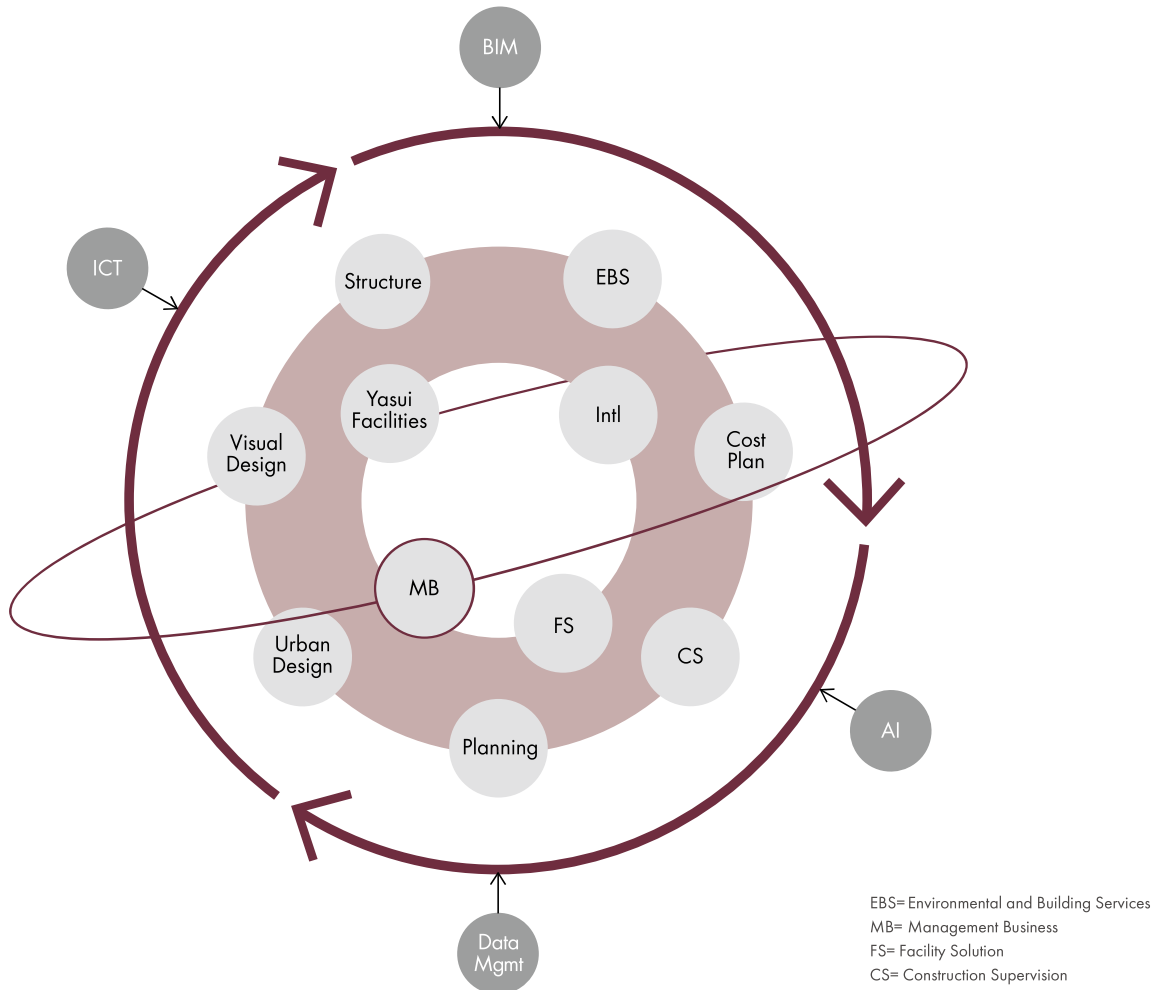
BIM

ICT

Structure

EBS

Yasui Facilities

Intl

Visual Design

Cost Plan

MB

FS

CS

Urban Design

Planning

AI

Data Mgmt

EBS= Environmental and Building Services
MB= Management Business
FS= Facility Solution
CS= Construction Supervision